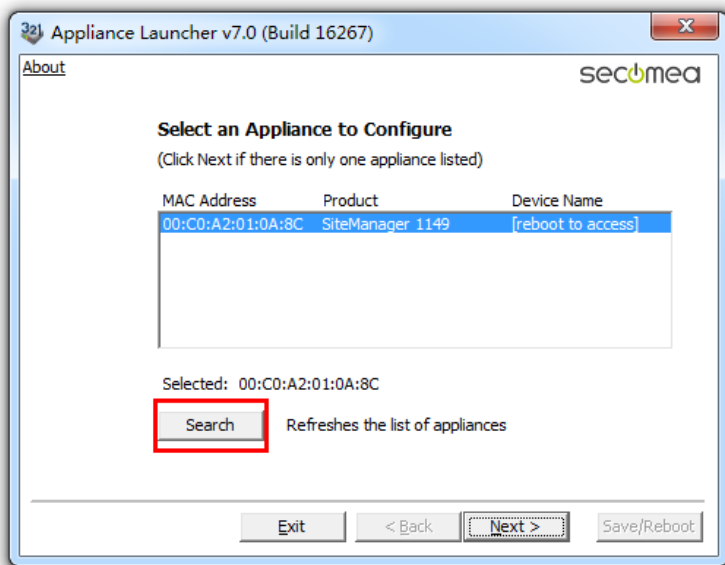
Appliance Launcher v7.0 (Build 16267)

About

secomea

Select an Appliance to Configure

(Click Next if there is only one appliance listed)

| MAC Address | Product | Device Name |
|---|---|---|
| 00:C0:A2:01:0A:8C | SiteManager 1149 | [reboot to access] |

Selected: 00:C0:A2:01:0A:8C

Search

Refreshes the list of appliances

Exit

< Back

Next >

Save/Reboot